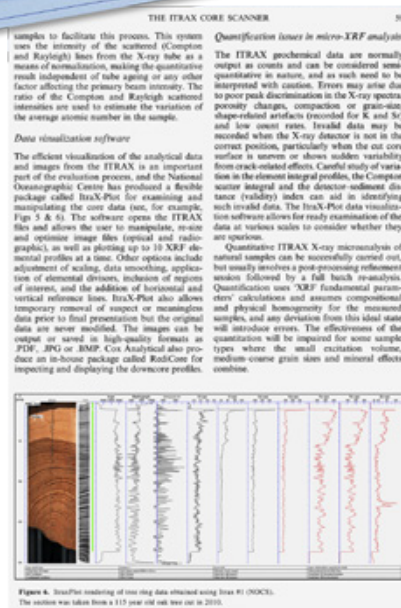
THE ITRAX CORE SCANNER

samples to facilitate this process. This system uses the intensity of the scatter (Compton and Rayleigh) lines from the X-ray tube as a means of normalization, making the quantitative result independent of tube ageing or any other factor affecting the primary beam intensity. The ratio of the Compton and Rayleigh scattered intensities are used to estimate the variation of the average atomic number in the sample.

Data visualization software

The efficient visualization of the analytical data and images from the ITRAX is an important part of the evaluation process, and the National Oceanographic Centre has produced a flexible package called ItraX-Plot for examining and manipulating the core data (see, for example, Figs 5 & 6). The software opens the ITRAX files and allows the user to manipulate, re-size and optimize image files (optical and radiographic), as well as plotting up to 10 XRF elemental profiles at a time. Other options include adjustment of scaling, data smoothing, application of elemental divisors, inclusion of regions of interest, and the addition of horizontal and vertical reference lines. ItraX-Plot also allows temporary removal of suspect or meaningless data prior to final presentation but the original data are never modified. The images can be output or saved in high-quality formats as .PDF, .JPG or BMP. Cox Analytical also produce an in-house package called RediCore for inspecting and displaying the downcore profiles.

Quantification issues in micro-XRF analysis

The ITRAX geochemical data are normally output as counts and can be considered semi-quantitative in nature, and as such need to be interpreted with caution. Errors may arise due to poor peak discrimination in the X-ray spectra, porosity changes, compaction or grain-size, shape-related artefacts (recorded for K and Si) and low count rates. Invalid data may be recorded when the X-ray detector is not in the correct position, particularly when the cut core surface is uneven or shows sudden variability from crack-related effects. Careful study of variation in the element integral profiles, the Compton scatter integral and the detector-sediment distance (validity) index can aid in identifying such invalid data. The ItraX-Plot data visualization software allows for ready examination of the data at various scales to consider whether they are spurious.

Quantitative ITRAX X-ray microanalysis of natural samples can be successfully carried out, but usually involves a post-processing refinement session followed by a full batch reanalysis. Quantification uses 'XRF' fundamental parameters' calculations and assumes compositional and physical homogeneity for the measured samples, and any deviation from this ideal state will introduce errors. The effectiveness of the quantitation will be impaired for some sample types where the small excitation volume, medium-coarse grain sizes and mineral effects combine.

Figure 6. ItraxPlot rendering of tree ring data obtained using Itrax #1 (NOCS). The section was taken from a 115 year old oak tree cut in 2010.